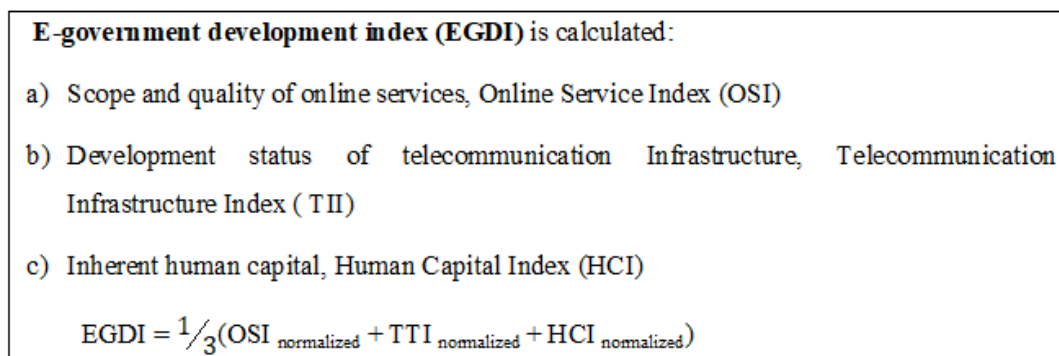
**E-government development index (EGDI)** is calculated:

a) Scope and quality of online services, Online Service Index (OSI)

b) Development status of telecommunication Infrastructure, Telecommunication Infrastructure Index ( TII)

c) Inherent human capital, Human Capital Index (HCI)

$\text{EGDI} = {}^{1}\!/_{3}(\text{OSI}_{\text{normalized}} + \text{TTI}_{\text{normalized}} + \text{HCI}_{\text{normalized}})$